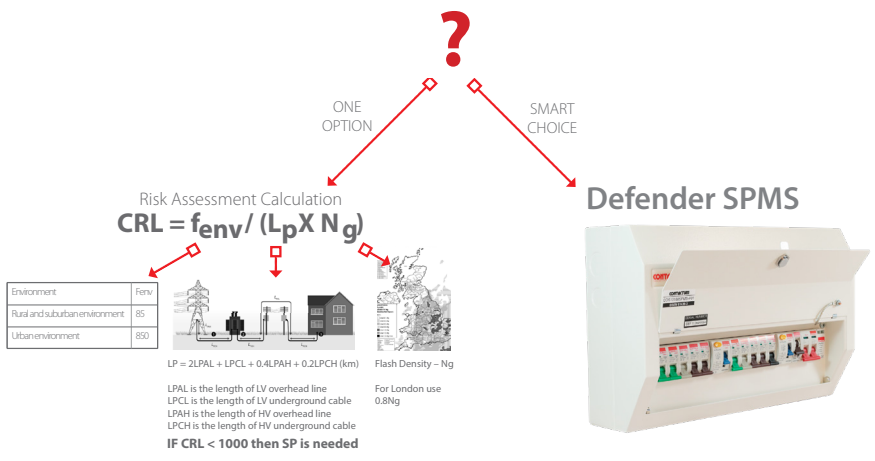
?

ONE OPTION

SMART CHOICE

Risk Assessment Calculation

$CRL = f_{env} / (L_P X N_g)$

Defender SPMS

| Environment | Fenv |
|---|---|
| Rural and suburban environment | 85 |
| Urban environment | 850 |

LP = 2LPAL + LPCL + 0.4LPAH + 0.2LPCH (km)

LPAL is the length of LV overhead line
LPCL is the length of LV underground cable
LPAH is the length of HV overhead line
LPCH is the length of HV underground cable

IF CRL < 1000 then SP is needed

Flash Density – Ng

For London use 0.8Ng